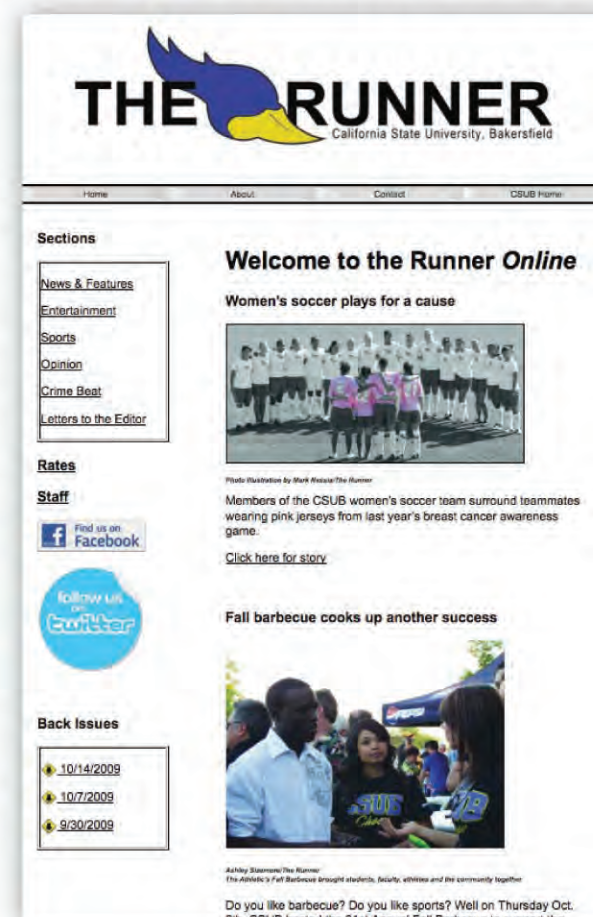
THE RUNNER
California State University, Bakersfield

Home | About | Contact | CSUB Home

Sections

News & Features
Entertainment
Sports
Opinion
Crime Beat
Letters to the Editor

Rates

Staff

Find us on Facebook

follow us on twitter

Back Issues

10/14/2009
10/7/2009
9/30/2009

Welcome to the Runner Online

Women's soccer plays for a cause

Photo illustration by Mark Rossia/The Runner

Members of the CSUB women's soccer team surround teammates wearing pink jerseys from last year's breast cancer awareness game.

Click here for story

Fall barbecue cooks up another success

Ashley Sizemore/The Runner
The Athletic's Fall Barbecue brought students, faculty, athletes and the community together

Do you like barbecue? Do you like sports? Well on Thursday Oct. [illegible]